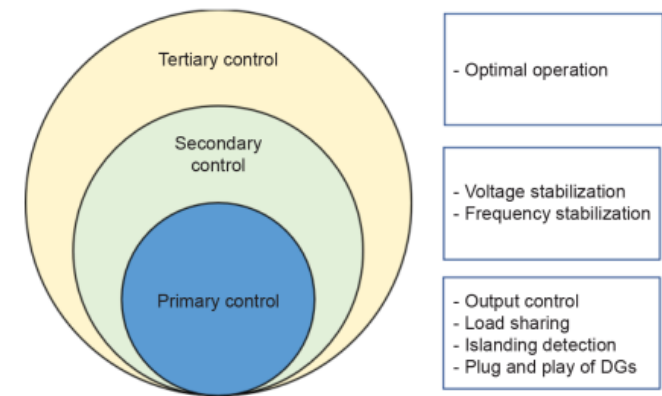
Tertiary control

Secondary control

Primary control

- Optimal operation

- Voltage stabilization
- Frequency stabilization

- Output control
- Load sharing
- Islanding detection
- Plug and play of DGs